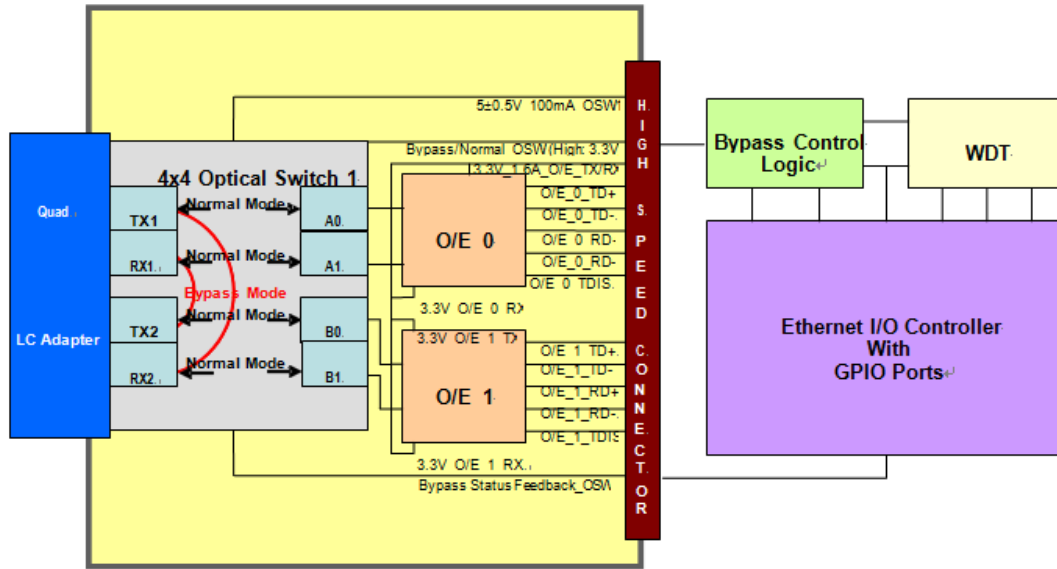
Quad

LC Adapter

4x4 Optical Switch 1

TX1

RX1

TX2

RX2

Normal Mode

Normal Mode

Bypass Mode

Normal Mode

Normal Mode

A0

A1

B0

B1

5±0.5V 100mA OSW1

Bypass/Normal OSW(High: 3.3V

3.3V 1.6A O/E TX/R

O/E 0

O/E_0_TD+

O/E_0_TD-

O/E 0 RD-

O/E_0_RD-

O/E 0 TDIS

3.3V O/E 0 RX

3.3V O/E 1 TX

O/E 1

O/E 1 TD+

O/E_1_TD-

O/E_1_RD+

O/E_1_RD-

O/E_1_TDIS

3.3V O/E 1 RX

Bypass Status Feedback_OSW

H I G H S P E E D C O N N E C T O R

Bypass Control Logic

WDT

Ethernet I/O Controller With GPIO Ports